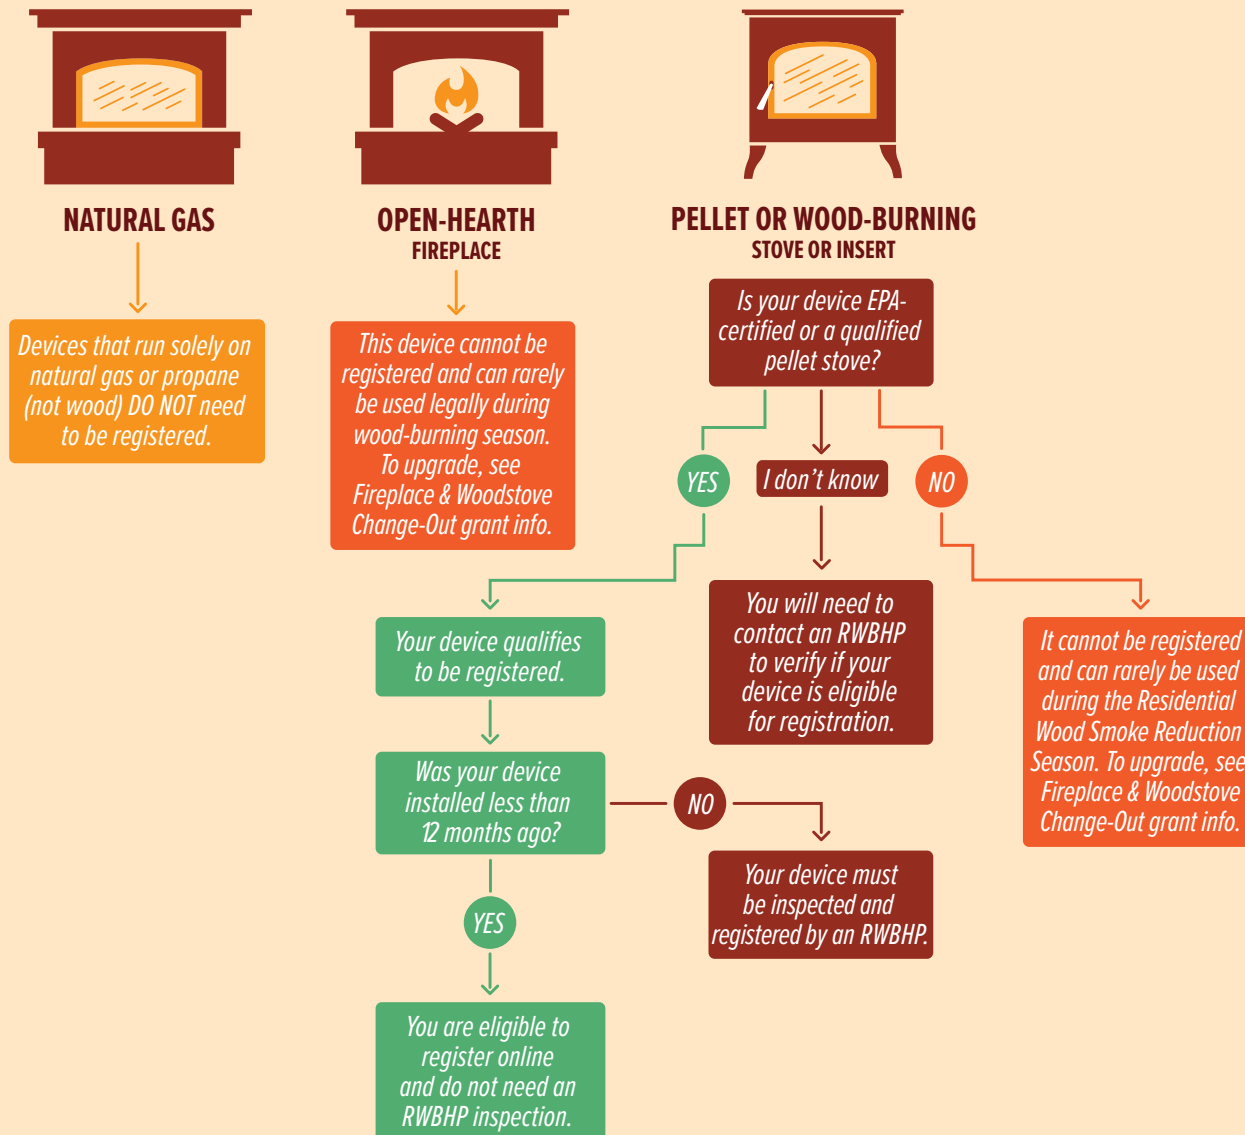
NATURAL GAS

Devices that run solely on natural gas or propane (not wood) DO NOT need to be registered.

OPEN-HEARTH
FIREPLACE

This device cannot be registered and can rarely be used legally during wood-burning season. To upgrade, see Fireplace & Woodstove Change-Out grant info.

PELLET OR WOOD-BURNING
STOVE OR INSERT

Is your device EPA-certified or a qualified pellet stove?

YES

I don't know

NO

Your device qualifies to be registered.

You will need to contact an RWBHP to verify if your device is eligible for registration.

It cannot be registered and can rarely be used during the Residential Wood Smoke Reduction Season. To upgrade, see Fireplace & Woodstove Change-Out grant info.

Was your device installed less than 12 months ago?

NO

Your device must be inspected and registered by an RWBHP.

YES

You are eligible to register online and do not need an RWBHP inspection.